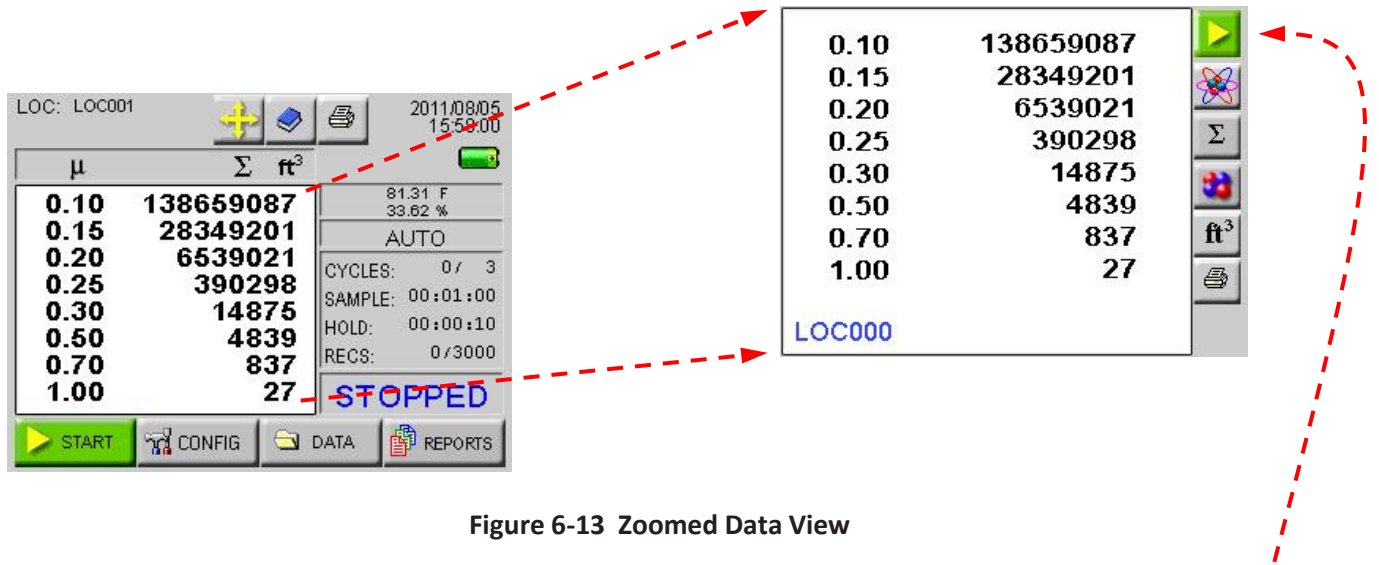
LOC: LOC001

2011/08/05
15:58:00

μ Σ $ft^3$

| | |
|---|---|
| 0.10 | 138659087 |
| 0.15 | 28349201 |
| 0.20 | 6539021 |
| 0.25 | 390298 |
| 0.30 | 14875 |
| 0.50 | 4839 |
| 0.70 | 837 |
| 1.00 | 27 |

81.31 F
33.62 %

AUTO

CYCLES: 0/ 3
SAMPLE: 00:01:00
HOLD: 00:00:10
RECS: 0/3000

STOPPED

START CONFIG DATA REPORTS

| | |
|---|---|
| 0.10 | 138659087 |
| 0.15 | 28349201 |
| 0.20 | 6539021 |
| 0.25 | 390298 |
| 0.30 | 14875 |
| 0.50 | 4839 |
| 0.70 | 837 |
| 1.00 | 27 |

LOC000

Σ
$ft^3$

Figure 6-13 Zoomed Data View